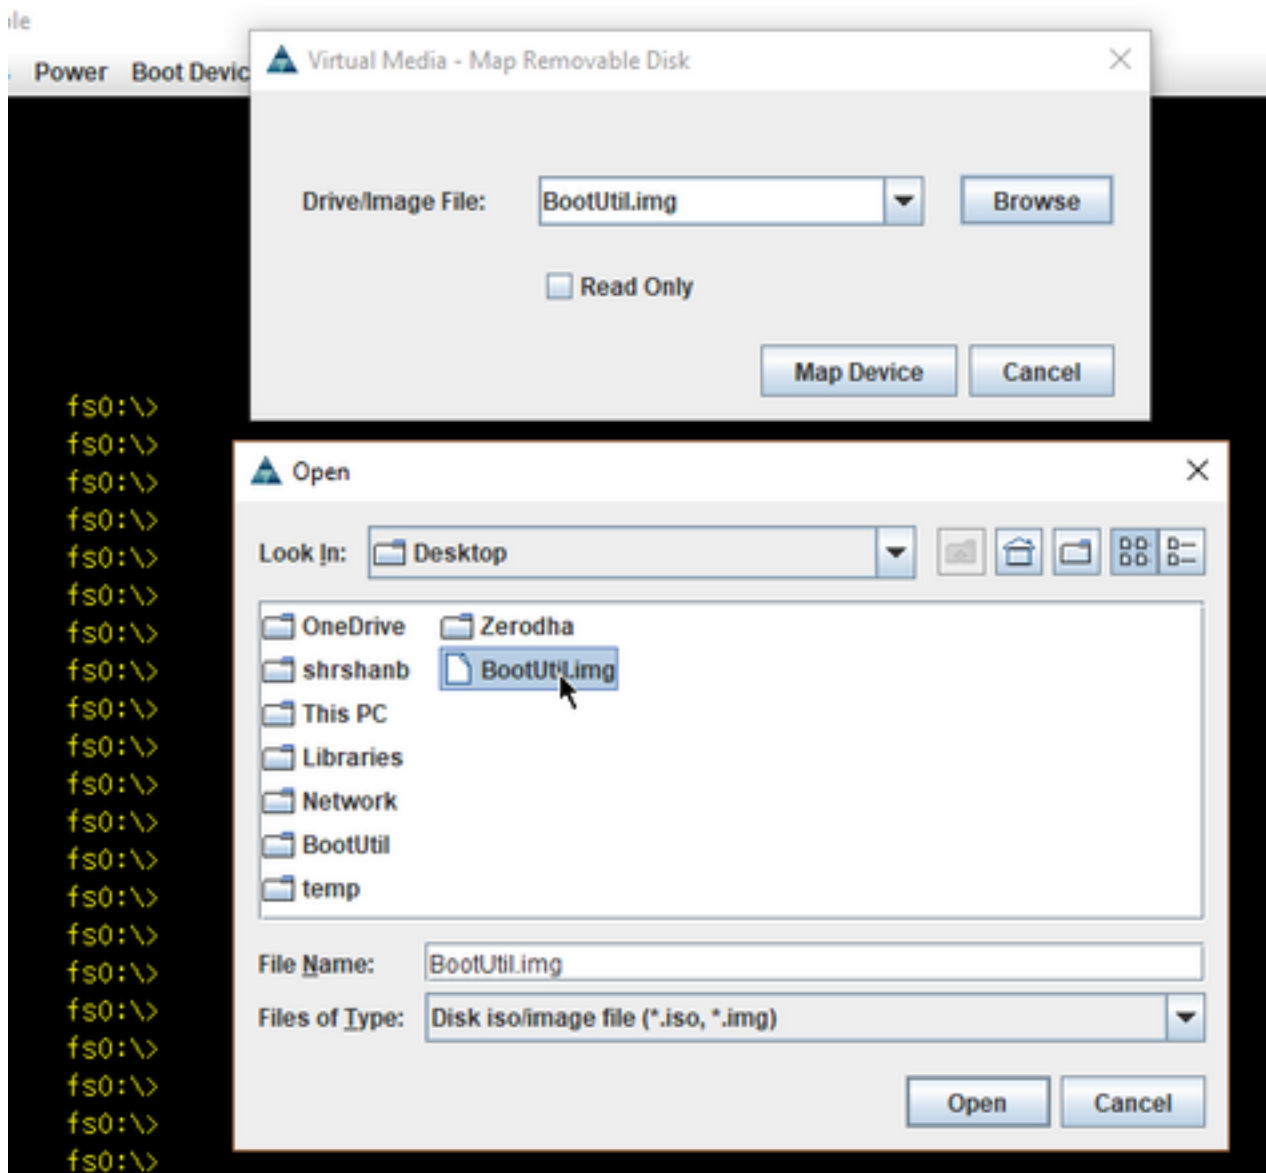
ile

Power Boot Devic

Virtual Media - Map Removable Disk

Drive/Image File: BootUtil.img Browse

Read Only

Map Device Cancel

fs0:\>
fs0:\>
fs0:\>
fs0:\>
fs0:\>
fs0:\>
fs0:\>
fs0:\>
fs0:\>
fs0:\>
fs0:\>
fs0:\>
fs0:\>
fs0:\>
fs0:\>
fs0:\>
fs0:\>
fs0:\>
fs0:\>
fs0:\>
fs0:\>

Open

Look In: Desktop

OneDrive
shrshanb
This PC
Libraries
Network
BootUtil
temp
Zerodha
BootUtil.img

File Name: BootUtil.img

Files of Type: Disk iso/image file (*.iso, *.img)

Open Cancel